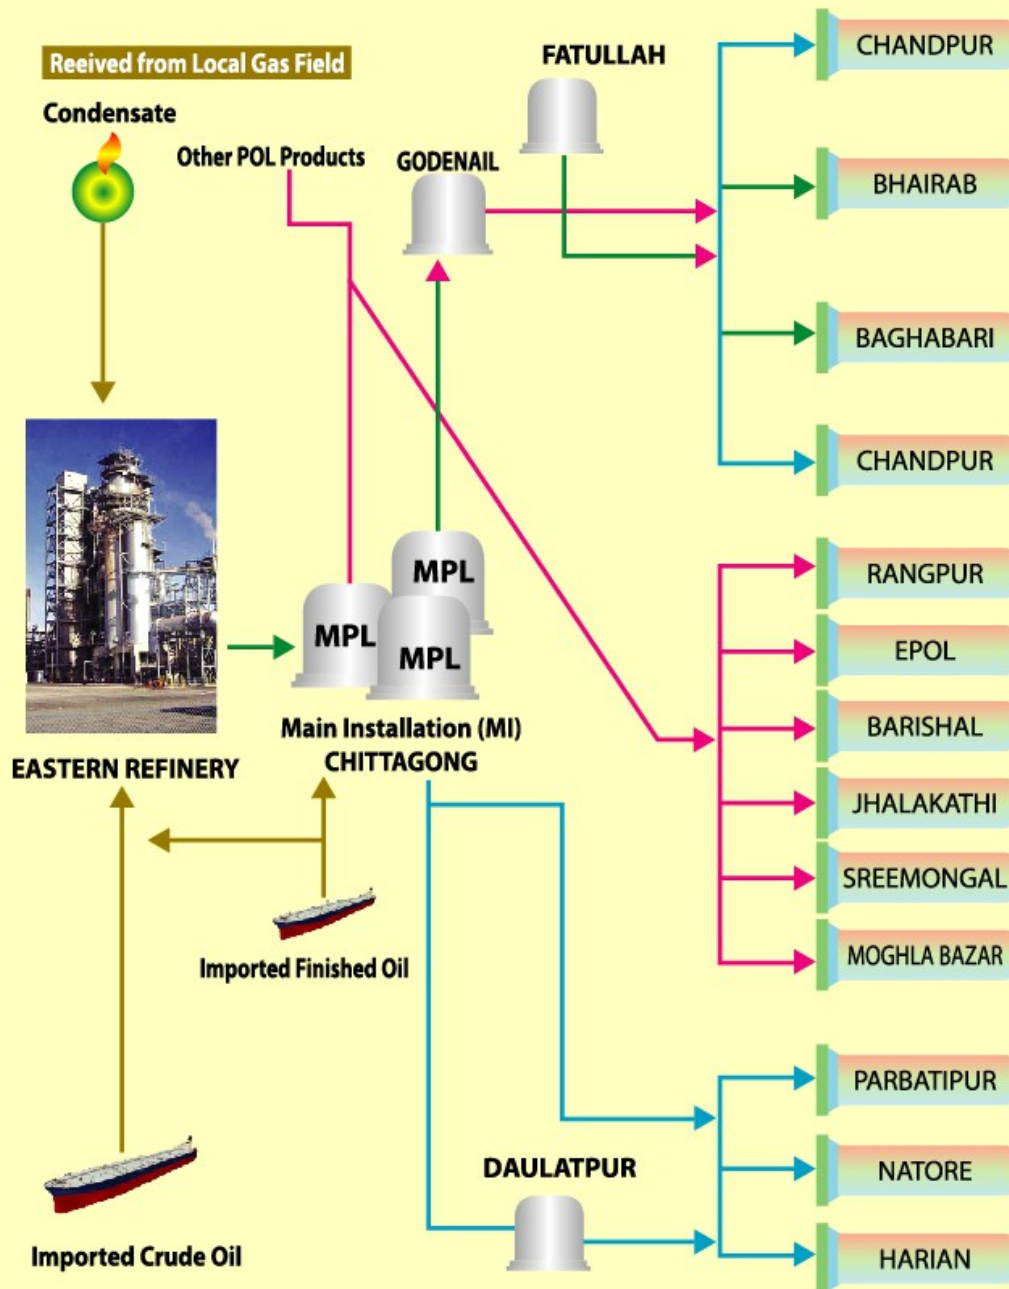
Reeived from Local Gas Field

Condensate

Other POL Products

FATULLAH

GODENAIL

CHANDPUR

BHAIRAB

BAGHABARI

CHANDPUR

MPL

MPL

MPL

EASTERN REFINERY

Main Installation (MI) CHITTAGONG

RANGPUR

EPOL

BARISHAL

JHALAKATHI

SREEMONGAL

MOGHLA BAZAR

Imported Finished Oil

PARBATIPUR

NATORE

DAULATPUR

HARIAN

Imported Crude Oil